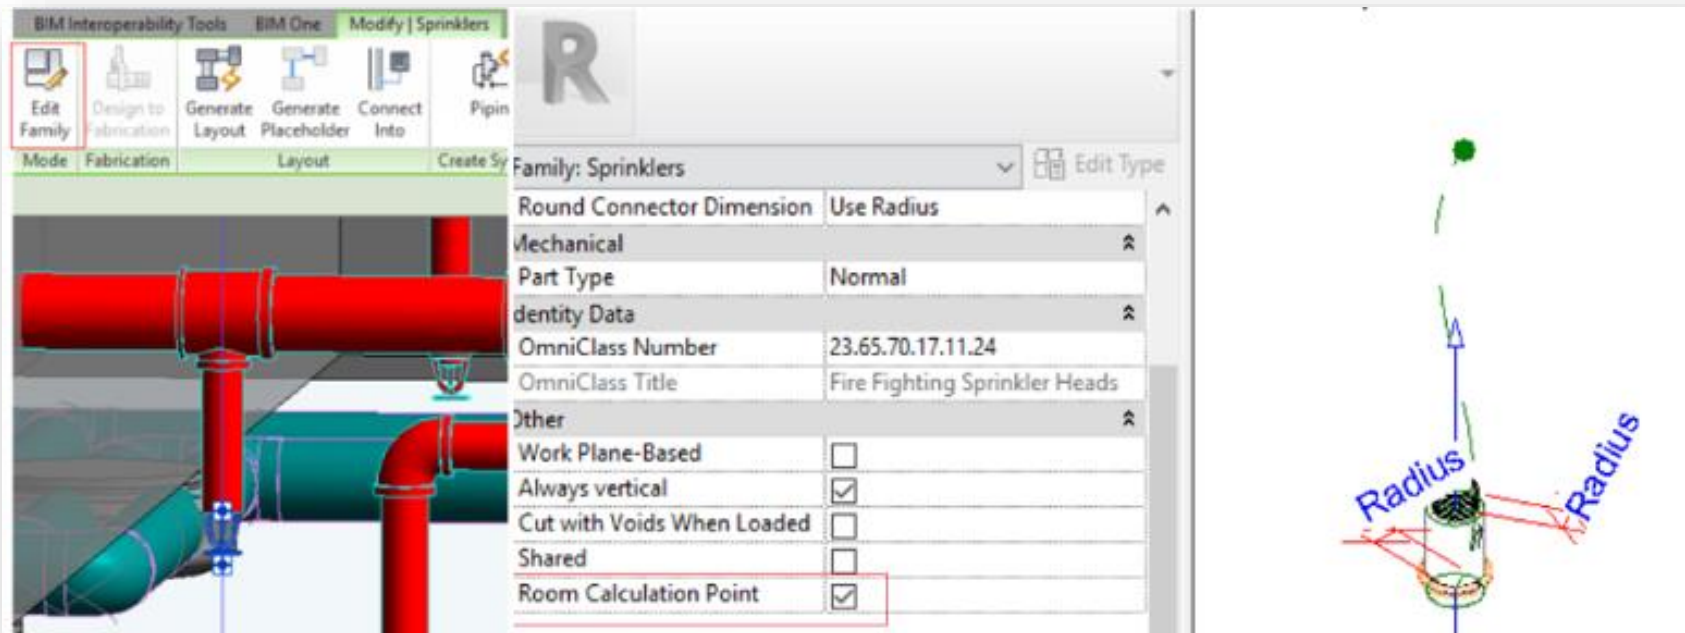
BIM Interoperability Tools BIM One Modify | Sprinklers

Edit Family
Design to Fabrication
Generate Layout
Generate Placeholder
Connect Into
Pipin

Mode Fabrication Layout Create Sy

Family: Sprinklers
Edit Type

| Round Connector Dimension | Use Radius |
|---|---|
| Mechanical | |
| Part Type | Normal |
| dentity Data | |
| OmniClass Number | 23.65.70.17.11.24 |
| OmniClass Title | Fire Fighting Sprinkler Heads |
| Other | |
| Work Plane-Based | ☐ |
| Always vertical | ☑ |
| Cut with Voids When Loaded | ☐ |
| Shared | ☐ |
| Room Calculation Point | ☑ |

Radius
Radius